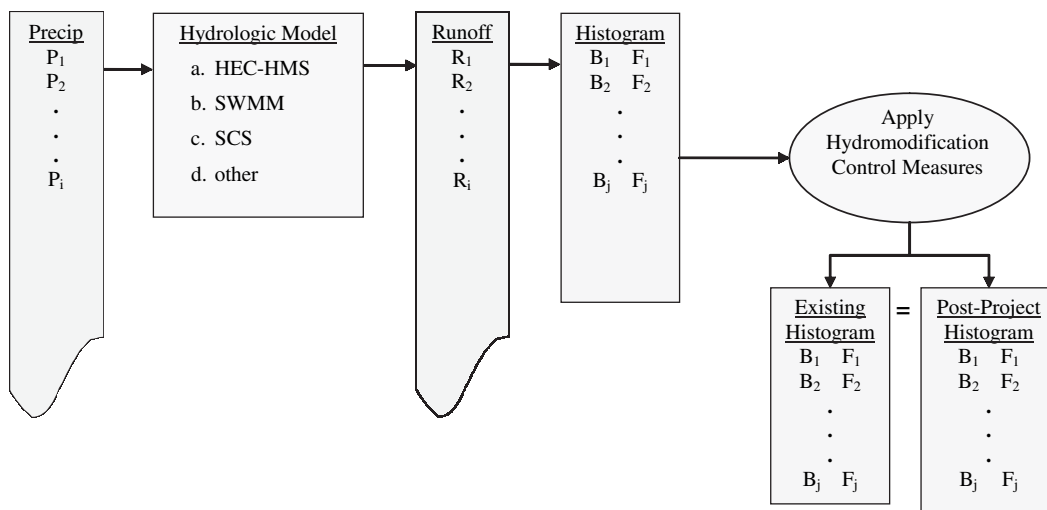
Precip
$P_1$
$P_2$
.
.
.
$P_i$

Hydrologic Model
a. HEC-HMS
b. SWMM
c. SCS
d. other

Runoff
$R_1$
$R_2$
.
.
.
$R_i$

Histogram
$B_1$ $F_1$
$B_2$ $F_2$
.
.
.
$B_j$ $F_j$

Apply Hydromodification Control Measures

Existing Histogram
$B_1$ $F_1$
$B_2$ $F_2$
.
.
.
$B_j$ $F_j$

=

Post-Project Histogram
$B_1$ $F_1$
$B_2$ $F_2$
.
.
.
$B_j$ $F_j$